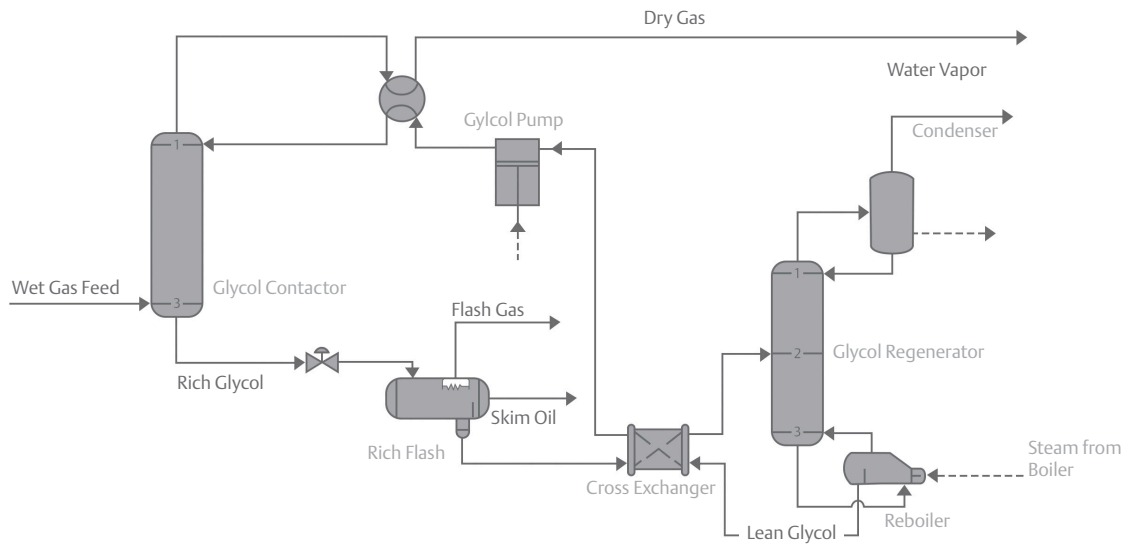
Dry Gas

Water Vapor

Gylcol Pump

Condenser

1

Wet Gas Feed

3

Glycol Contactor

Flash Gas

1

2

Glycol Regenerator

Rich Glycol

Skim Oil

3

Rich Flash

Steam from Boiler

Cross Exchanger

Reboiler

Lean Glycol